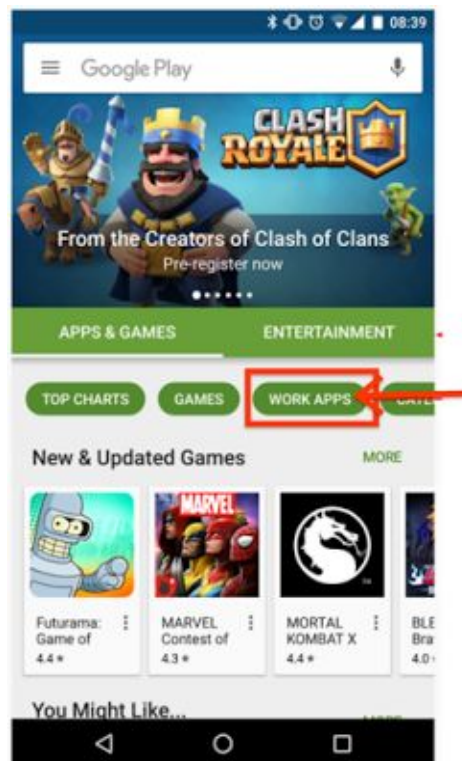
08:39

Google Play

CLASH ROYALE

From the Creators of Clash of Clans

Pre-register now

APPS & GAMES

ENTERTAINMENT

TOP CHARTS

GAMES

WORK APPS

CATE

New & Updated Games

MORE

MARVEL

Futurama: Game of

4.4 ★

MARVEL Contest of

4.3 ★

MORTAL KOMBAT X

4.4 ★

BLE Bra

4.0

You Might Like...